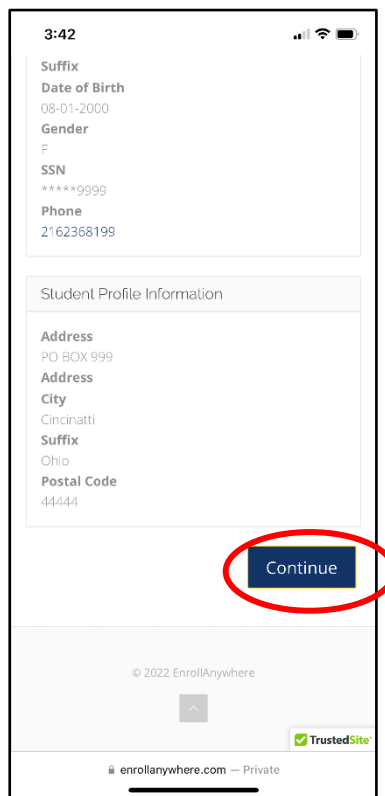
3:42

Suffix
Date of Birth
08-01-2000
Gender
F
SSN
*****9999
Phone
2162368199

Student Profile Information

Address
PO BOX 999
Address
City
Cincinatti
Suffix
Ohio
Postal Code
44444

Continue

© 2022 EnrollAnywhere

TrustedSite

enrollanywhere.com — Private